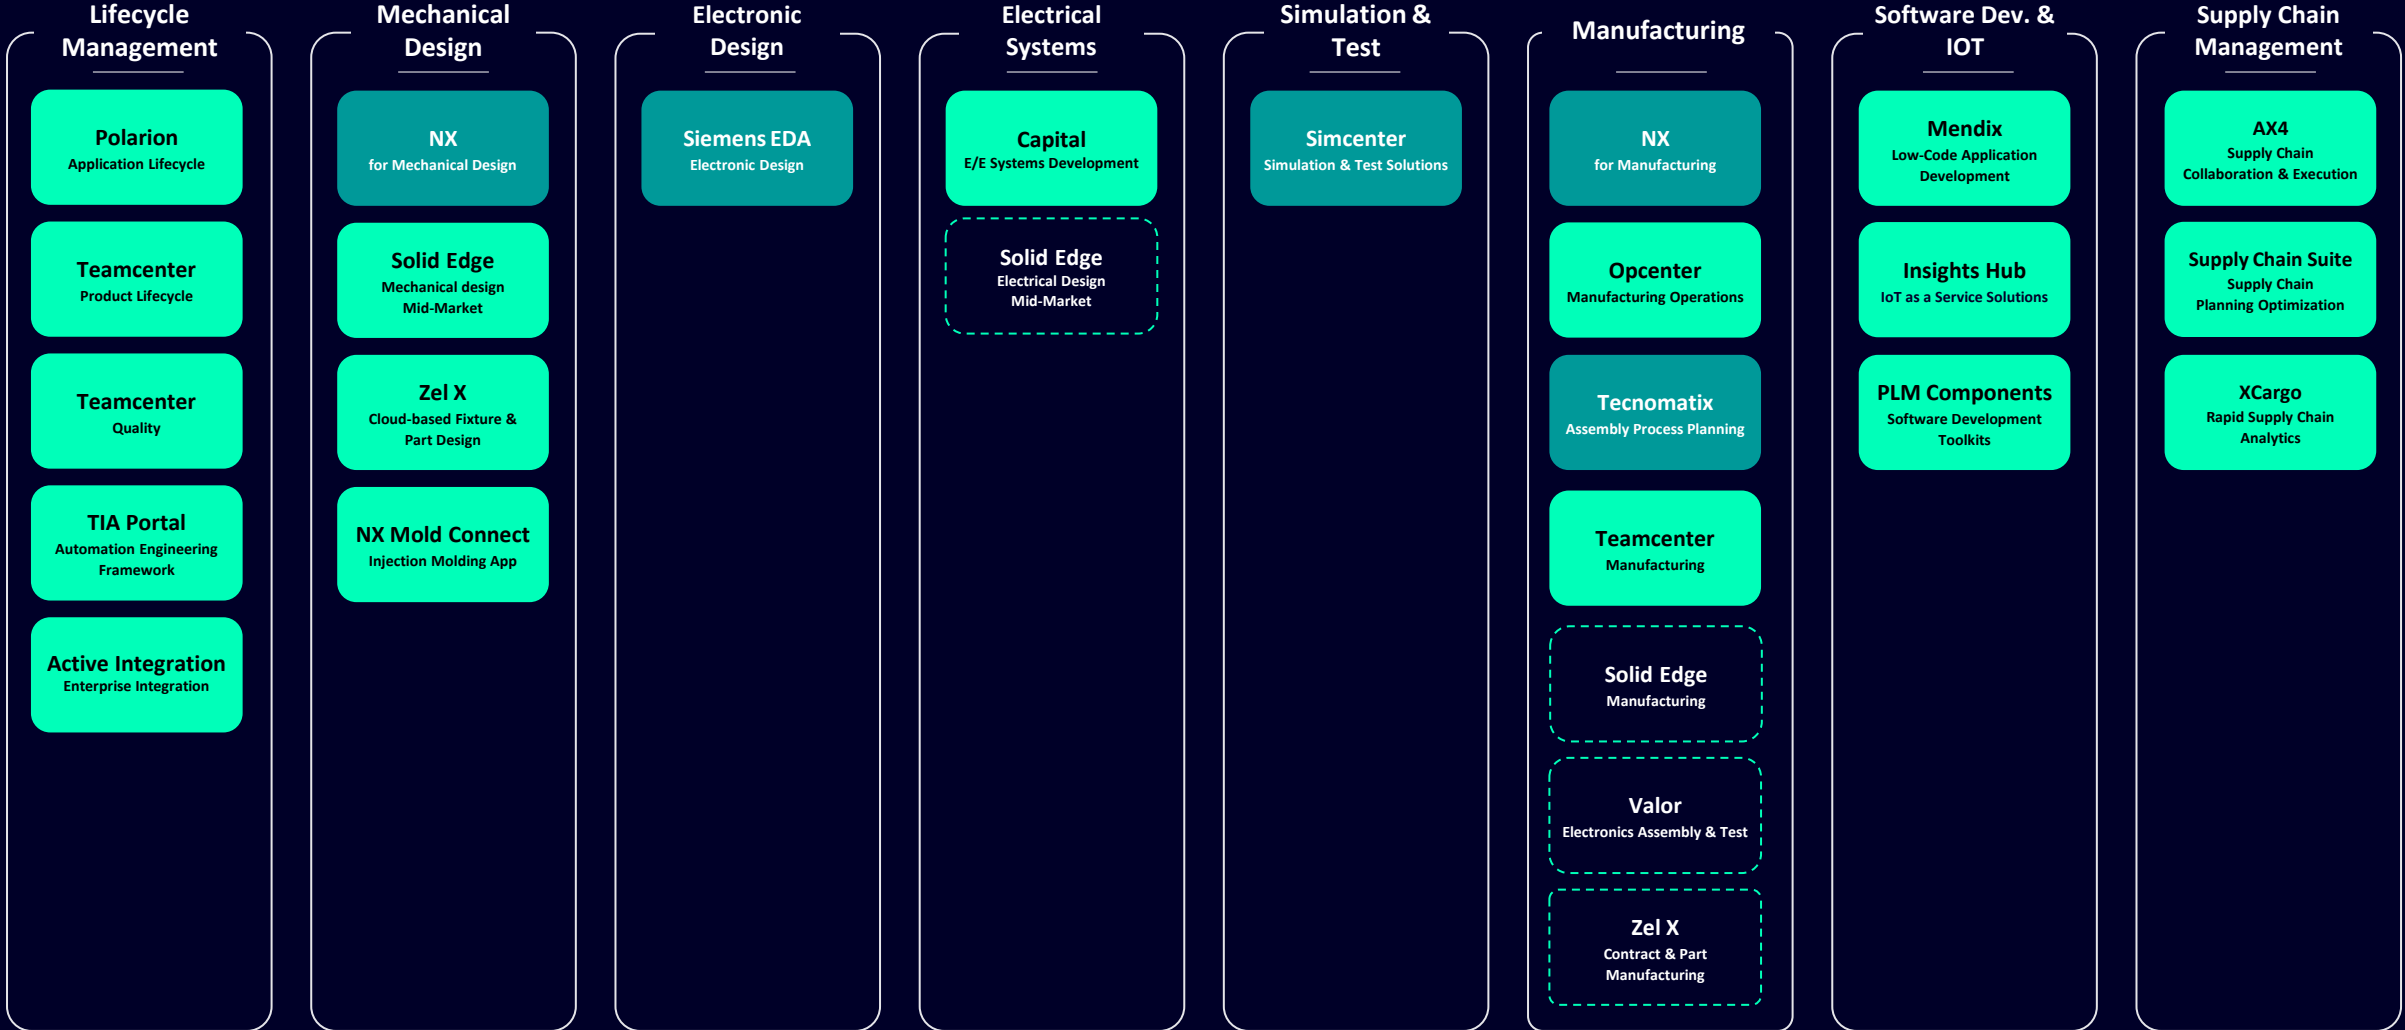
Lifecycle Management

Polarion
Application Lifecycle

Teamcenter
Product Lifecycle

Teamcenter
Quality

TIA Portal
Automation Engineering Framework

Active Integration
Enterprise Integration

Mechanical Design

NX
for Mechanical Design

Solid Edge
Mechanical design Mid-Market

Zel X
Cloud-based Fixture & Part Design

NX Mold Connect
Injection Molding App

Electronic Design

Siemens EDA
Electronic Design

Electrical Systems

Capital
E/E Systems Development

Solid Edge
Electrical Design Mid-Market

Simulation & Test

Simcenter
Simulation & Test Solutions

Manufacturing

NX
for Manufacturing

Opcenter
Manufacturing Operations

Tecnomatix
Assembly Process Planning

Teamcenter
Manufacturing

Solid Edge
Manufacturing

Valor
Electronics Assembly & Test

Zel X
Contract & Part Manufacturing

Software Dev. & IOT

Mendix
Low-Code Application Development

Insights Hub
IoT as a Service Solutions

PLM Components
Software Development Toolkits

Supply Chain Management

AX4
Supply Chain Collaboration & Execution

Supply Chain Suite
Supply Chain Planning Optimization

XCargo
Rapid Supply Chain Analytics